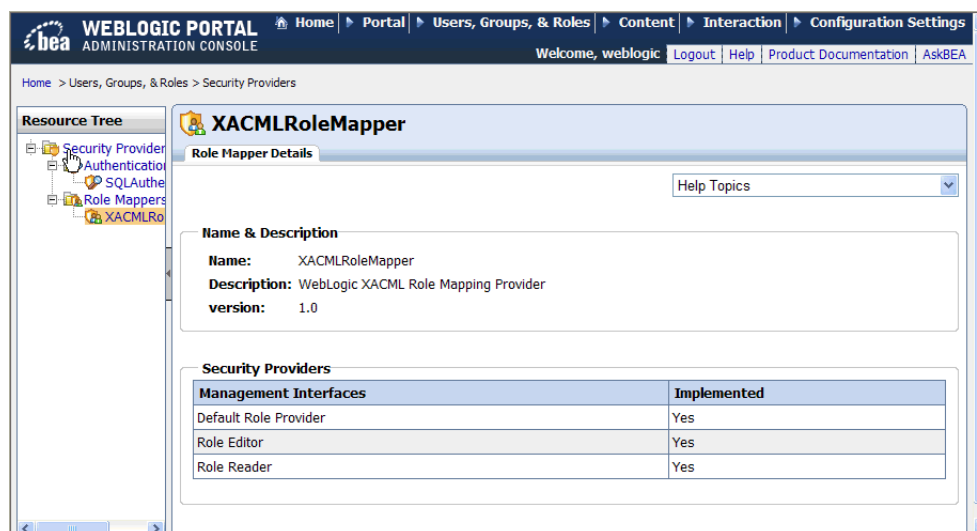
bea WEBLOGIC PORTAL ADMINISTRATION CONSOLE

Home | Portal | Users, Groups, & Roles | Content | Interaction | Configuration Settings

Welcome, weblogic | Logout | Help | Product Documentation | AskBEA

Home > Users, Groups, & Roles > Security Providers

Resource Tree

Security Provider
Authenticatio
SQLAuthe
Role Mappers
XACMLRo

XACMLRoleMapper

Role Mapper Details

Help Topics

Name & Description

Name: XACMLRoleMapper

Description: WebLogic XACML Role Mapping Provider

version: 1.0

Security Providers

| Management Interfaces | Implemented |
|---|---|
| Default Role Provider | Yes |
| Role Editor | Yes |
| Role Reader | Yes |